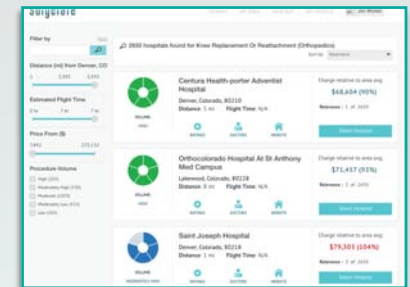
Surgeforce

Filter by

Distance (mi) from Denver, CO

Estimated Flight Time

Price From ($)

Procedure Volume

2600 hospitals found for Knee Replacement Or Reattachment (Orthopedics)

Sort by Relevance

Centura Health-porter Adventist Hospital
Denver, Colorado, 80210
Distance: 1 mi Flight Time: N/A
Charge relative to area avg
$48,604 (90%)
Relevance: 1 of 2600
Select Hospital

VOLUME
HIGH
RATINGS DOCTORS WEBSITE

Orthocolorado Hospital At St Anthony Med Campus
Lakewood, Colorado, 80228
Distance: 8 mi Flight Time: N/A
Charge relative to area avg
$71,457 (93%)
Relevance: 2 of 2600
Select Hospital

VOLUME
HIGH
RATINGS DOCTORS WEBSITE

Saint Joseph Hospital
Denver, Colorado, 80218
Distance: 1 mi Flight Time: N/A
Charge relative to area avg
$79,305 (104%)
Relevance: 3 of 2600
Select Hospital

VOLUME
MODERATELY HIGH
RATINGS DOCTORS WEBSITE